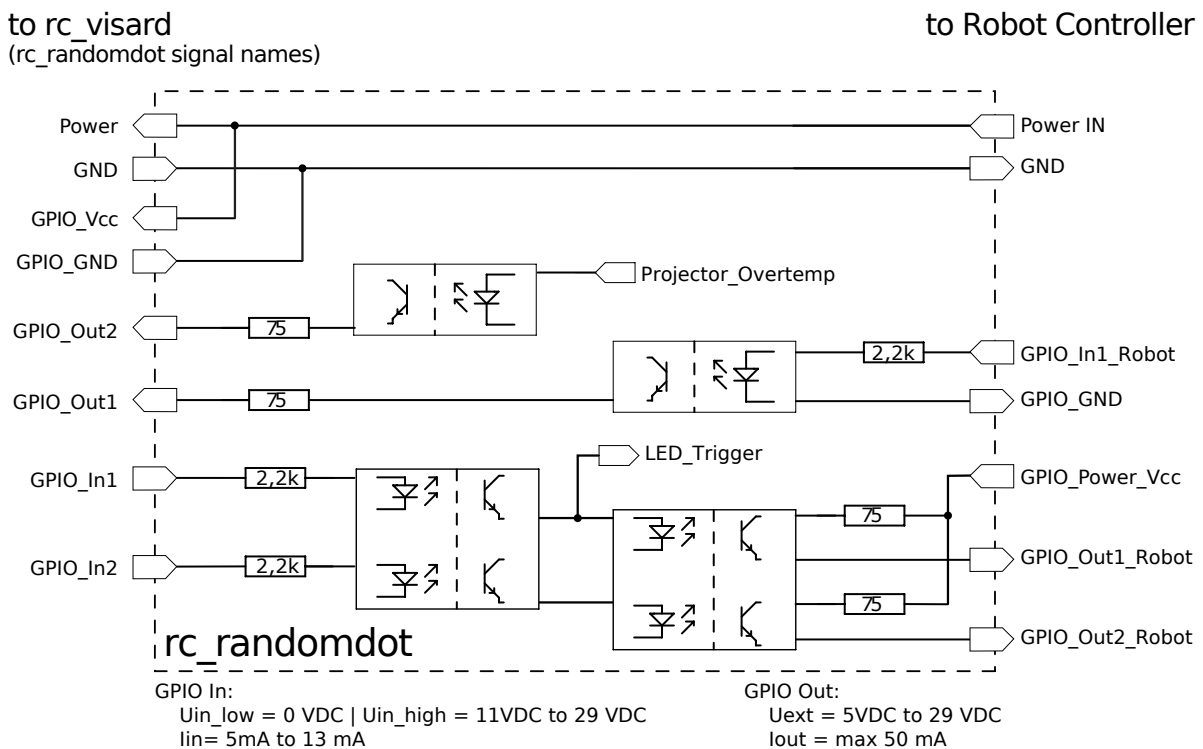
to rc_visard
(rc_randomdot signal names)

to Robot Controller

Power
GND
GPIO_Vcc
GPIO_GND
GPIO_Out2
GPIO_Out1
GPIO_In1
GPIO_In2

Power IN
GND
Projector_Overtemp
75
2,2k
GPIO_In1_Robot
75
GPIO_GND
LED_Trigger
2,2k
GPIO_Power_Vcc
75
2,2k
GPIO_Out1_Robot
75
GPIO_Out2_Robot

rc_randomdot

GPIO In:
Uin_low = 0 VDC | Uin_high = 11VDC to 29 VDC
Iin= 5mA to 13 mA

GPIO Out:
Uext = 5VDC to 29 VDC
Iout = max 50 mA